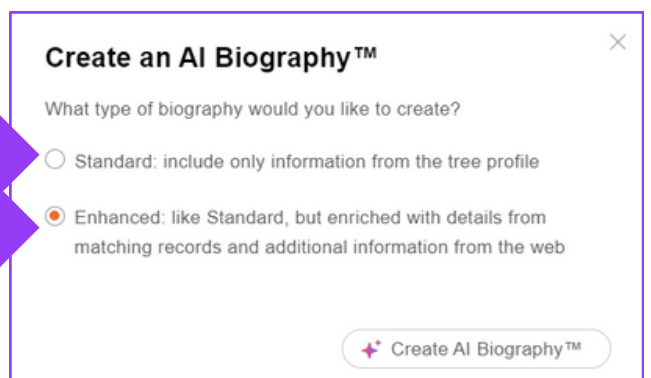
Create an AI Biography™

×

What type of biography would you like to create?

Standard: include only information from the tree profile

Enhanced: like Standard, but enriched with details from matching records and additional information from the web

Create AI Biography™